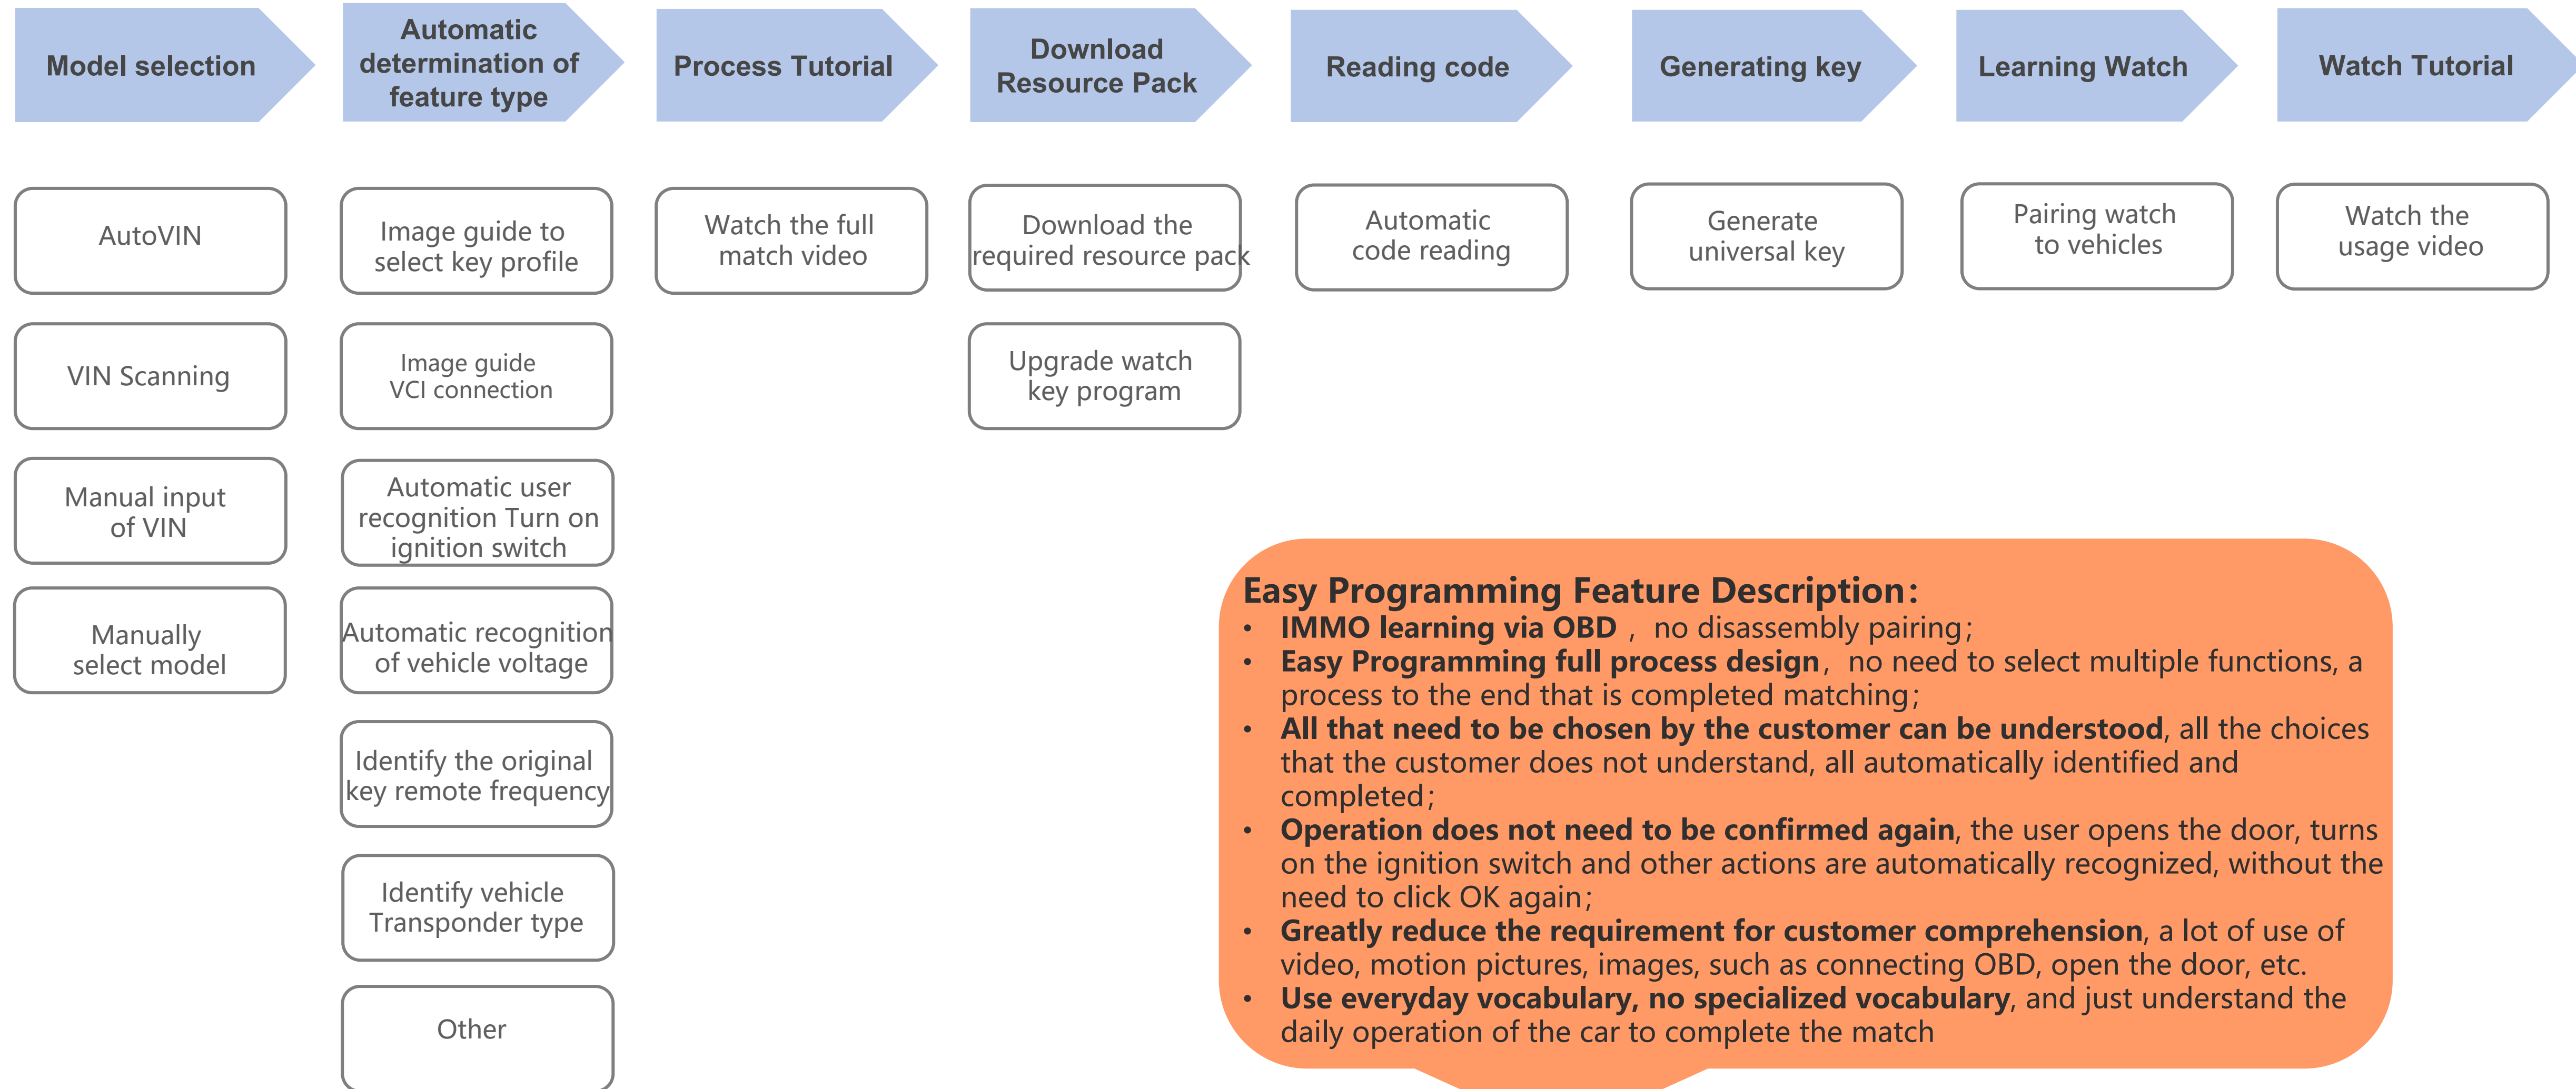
Model selection

Automatic determination of feature type

Process Tutorial

Download Resource Pack

Reading code

Generating key

Learning Watch

Watch Tutorial

AutoVIN

VIN Scanning

Manual input of VIN

Manually select model

Image guide to select key profile

Image guide VCI connection

Automatic user recognition Turn on ignition switch

Automatic recognition of vehicle voltage

Identify the original key remote frequency

Identify vehicle Transponder type

Other

Watch the full match video

Download the required resource pack

Upgrade watch key program

Automatic code reading

Generate universal key

Pairing watch to vehicles

Watch the usage video

Easy Programming Feature Description:

• IMMO learning via OBD , no disassembly pairing;
• Easy Programming full process design, no need to select multiple functions, a process to the end that is completed matching;
• All that need to be chosen by the customer can be understood, all the choices that the customer does not understand, all automatically identified and completed;
• Operation does not need to be confirmed again, the user opens the door, turns on the ignition switch and other actions are automatically recognized, without the need to click OK again;
• Greatly reduce the requirement for customer comprehension, a lot of use of video, motion pictures, images, such as connecting OBD, open the door, etc.
• Use everyday vocabulary, no specialized vocabulary, and just understand the daily operation of the car to complete the match